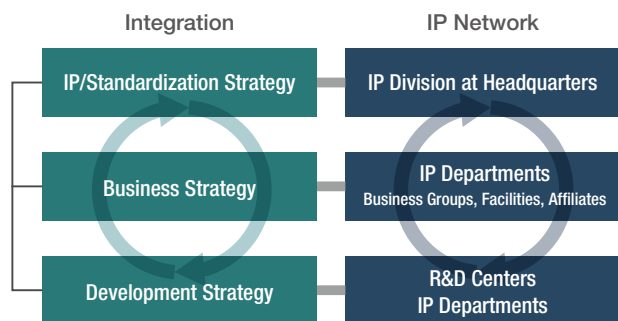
Integration

IP/Standardization Strategy

Business Strategy

Development Strategy

IP Network

IP Division at Headquarters

IP Departments
Business Groups, Facilities, Affiliates

R&D Centers
IP Departments